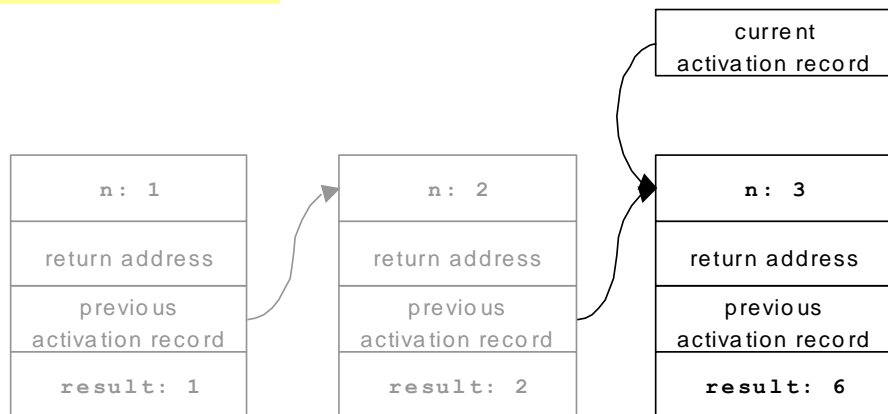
current activation record

n: 1

return address

previous activation record

result: 1

n: 2

return address

previous activation record

result: 2

n: 3

return address

previous activation record

result: 6